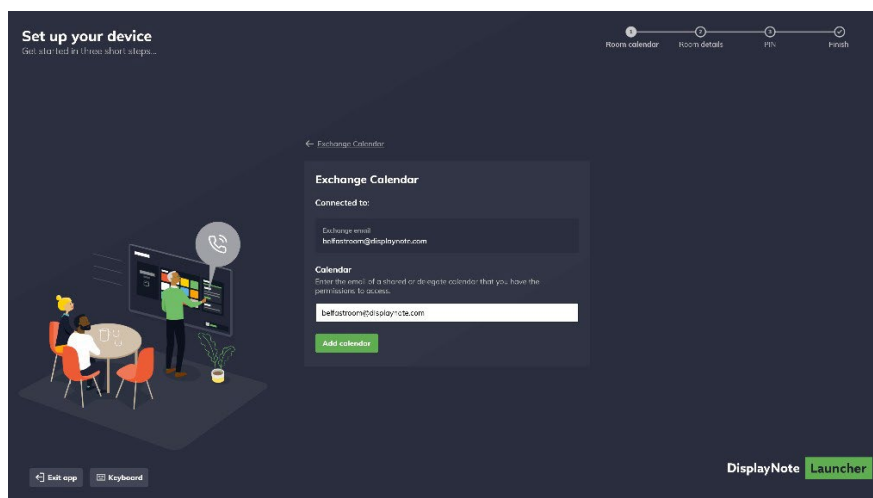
Set up your device
Get started in three short steps...

1 Room calendar
2 Room details
3 PIN
Finish

← Exchange Calendar

Exchange Calendar

Connected to:

Exchange email
belfastroom@displaynote.com

Calendar
Enter the email of a shared or delegate calendar that you have the permissions to access.

belfastroom@displaynote.com

Add calendar

Exit app
Keyboard

DisplayNote Launcher